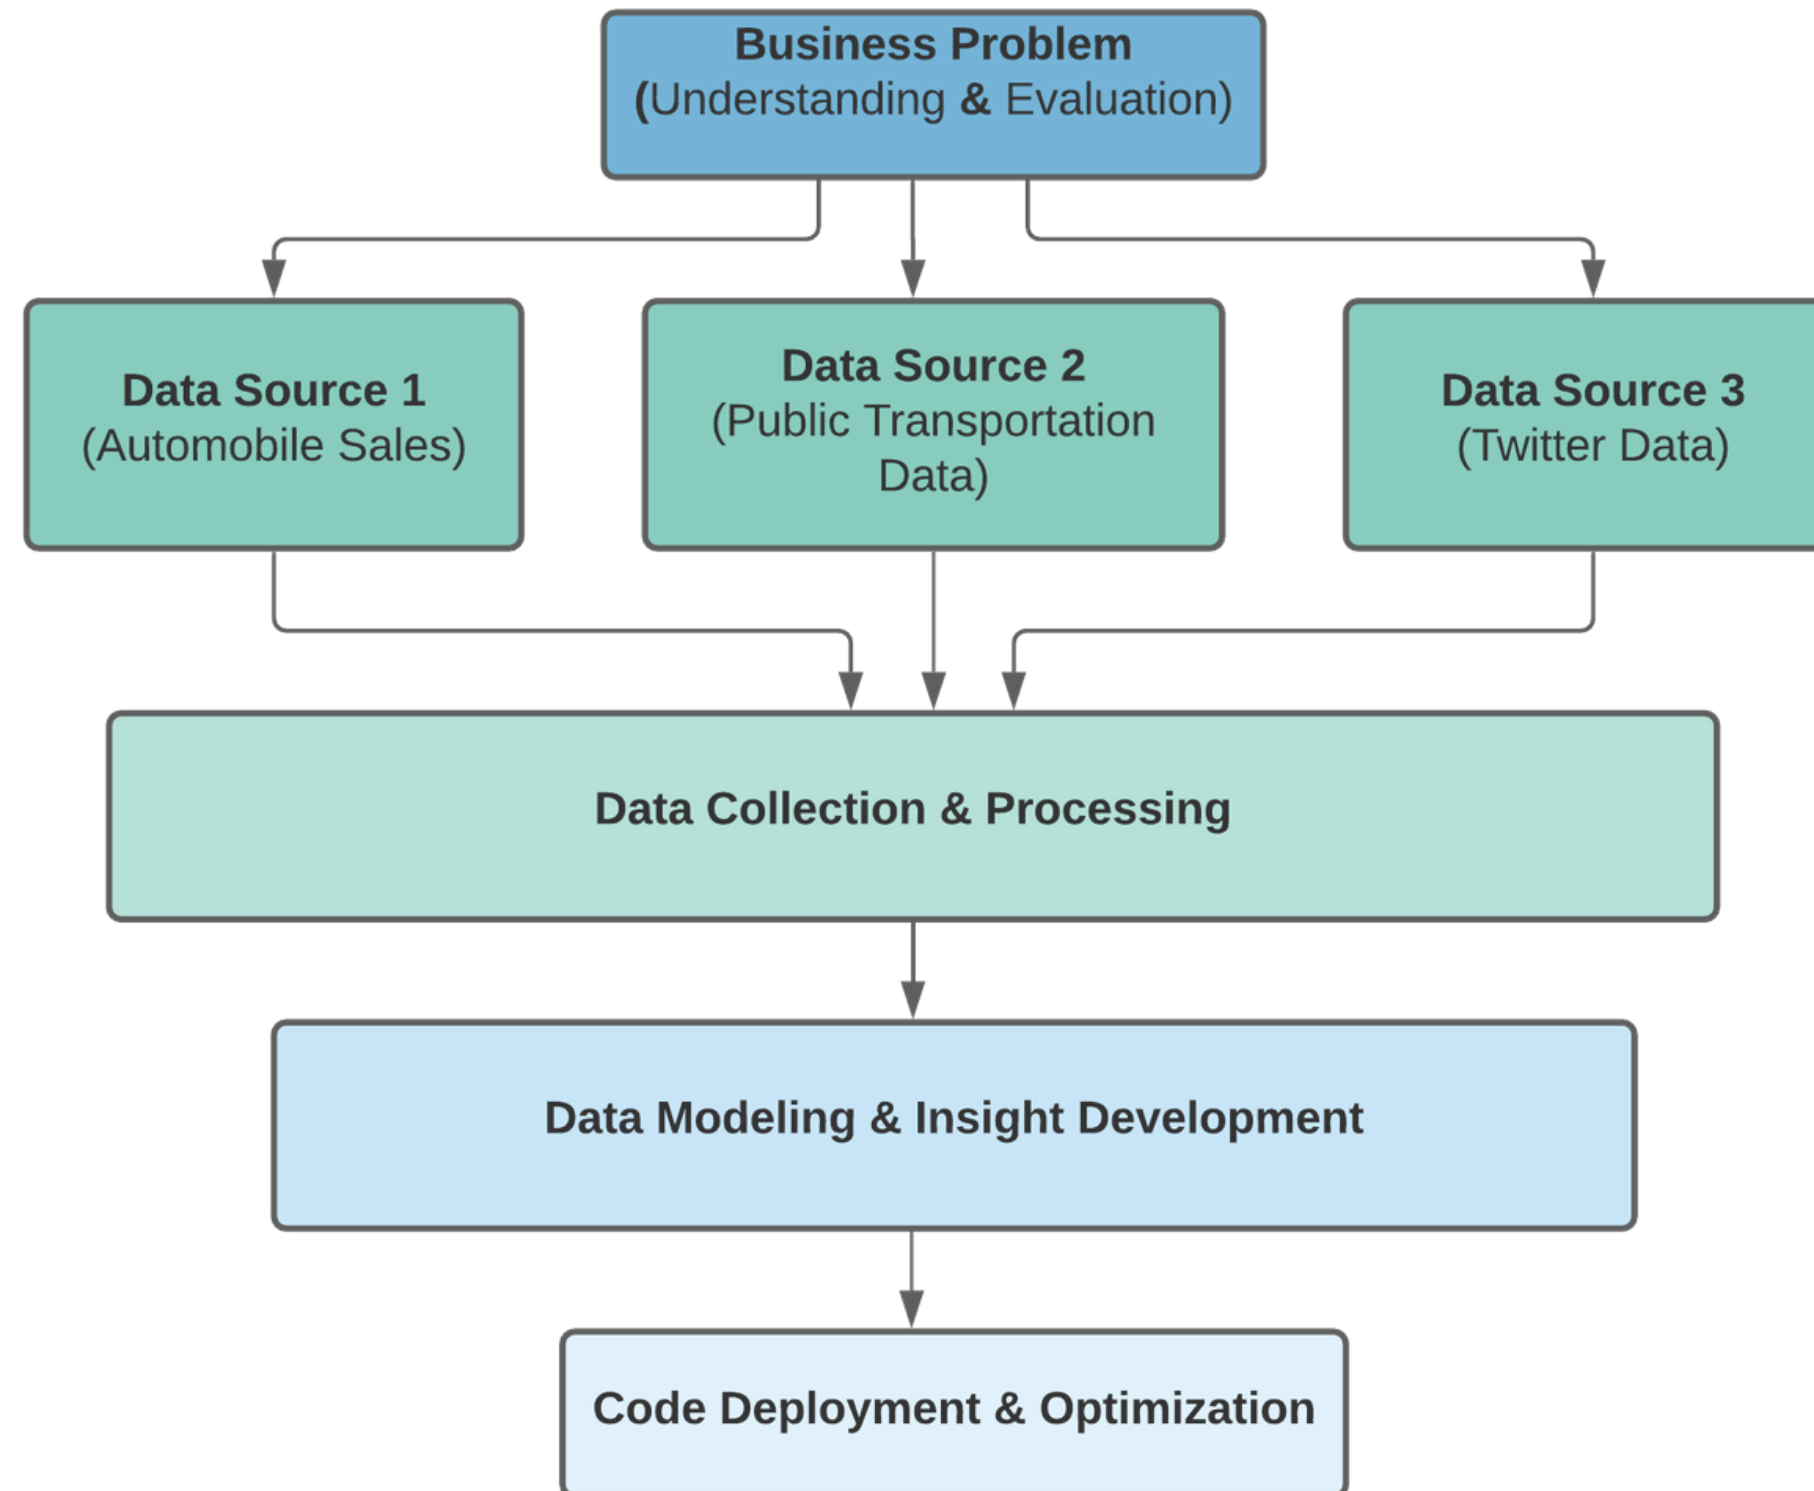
Business Problem
(Understanding & Evaluation)

Data Source 1
(Automobile Sales)

Data Source 2
(Public Transportation Data)

Data Source 3
(Twitter Data)

Data Collection & Processing

Data Modeling & Insight Development

Code Deployment & Optimization